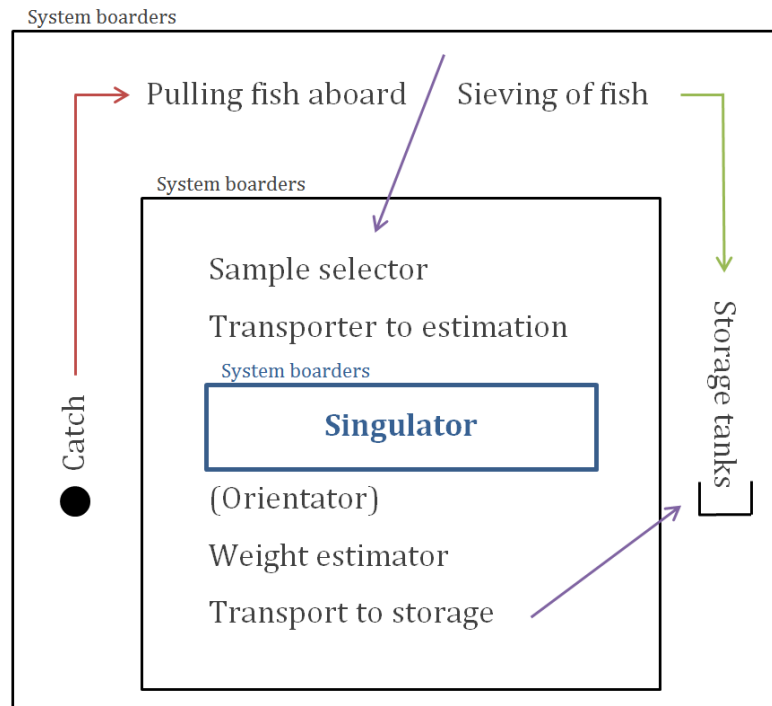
System boarders

Pulling fish aboard

Sieving of fish

System boarders

Sample selector

Transporter to estimation

System boarders

Singulator

(Orientator)

Weight estimator

Transport to storage

Catch

Storage tanks